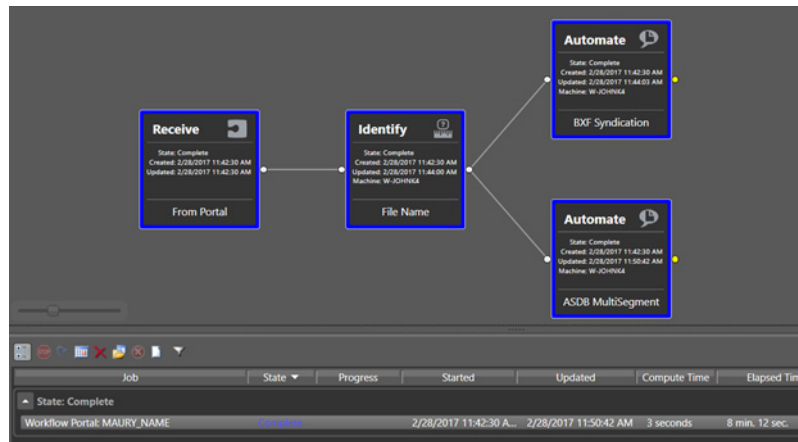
Receive
State: Complete
Created: 2/28/2017 11:42:30 AM
Updated: 2/28/2017 11:42:30 AM
From Portal

Identify
State: Complete
Created: 2/28/2017 11:42:30 AM
Updated: 2/28/2017 11:44:00 AM
Machine: W-JOHNK4
File Name

Automate
State: Complete
Created: 2/28/2017 11:42:30 AM
Updated: 2/28/2017 11:44:03 AM
Machine: W-JOHNK4
BXF Syndication

Automate
State: Complete
Created: 2/28/2017 11:42:30 AM
Updated: 2/28/2017 11:50:42 AM
Machine: W-JOHNK4
ASDB MultiSegment

| Job | State | Progress | Started | Updated | Compute Time | Elapsed Tim |
|---|---|---|---|---|---|---|
| State: Complete | | | | | | |
| Workflow Portal: MAURY_NAME | Complete | | 2/28/2017 11:42:30 A... | 2/28/2017 11:50:42 AM | 3 seconds | 8 min. 12 sec. |